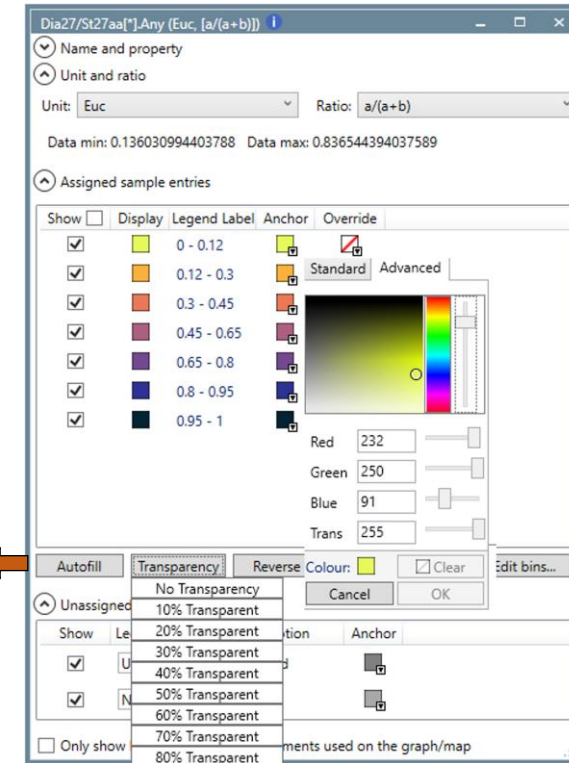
Dia27/St27aa[*].Any (Euc, [a/(a+b)])

Name and property

Unit and ratio

Unit: Euc

Ratio: a/(a+b)

Data min: 0.136030994403788 Data max: 0.836544394037589

Assigned sample entries

| Show | Display | Legend Label | Anchor | Override |
|---|---|---|---|---|
| ✓ | | 0 - 0.12 | | |
| ✓ | | 0.12 - 0.3 | | |
| ✓ | | 0.3 - 0.45 | | |
| ✓ | | 0.45 - 0.65 | | |
| ✓ | | 0.65 - 0.8 | | |
| ✓ | | 0.8 - 0.95 | | |
| ✓ | | 0.95 - 1 | | |

Standard Advanced

Red 232
Green 250
Blue 91
Trans 255

Colour:

Clear

Cancel OK

Autofill Transparency Reverse Edit bins...

Unassigned

| Show | Le | ption | Anchor |
|---|---|---|---|
| ✓ | U | d | |
| ✓ | N | | |

No Transparency
10% Transparent
20% Transparent
30% Transparent
40% Transparent
50% Transparent
60% Transparent
70% Transparent
80% Transparent

Only show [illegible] ments used on the graph/map